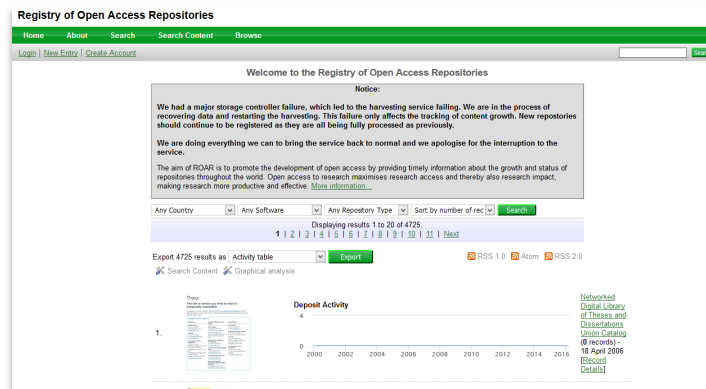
Registry of Open Access Repositories

Home About Search Search Content Browse

Login | New Entry | Create Account

Sea

Welcome to the Registry of Open Access Repositories

Notice:

We had a major storage controller failure, which led to the harvesting service failing. We are in the process of recovering data and restarting the harvesting. This failure only affects the tracking of content growth. New repositories should continue to be registered as they are all being fully processed as previously.

We are doing everything we can to bring the service back to normal and we apologise for the interruption to the service.

The aim of ROAR is to promote the development of open access by providing timely information about the growth and status of repositories throughout the world. Open access to research maximises research access and thereby also research impact, making research more productive and effective. More information...

Any Country | Any Software | Any Repository Type | Sort by number of rec | Search

Displaying results 1 to 20 of 4725.
1 | 2 | 3 | 4 | 5 | 6 | 7 | 8 | 9 | 10 | 11 | Next

Export 4725 results as Activity table | Export
RSS 1.0 Atom RSS 2.0
Search Content Graphical analysis

1.

Deposit Activity

4
0
2000 2002 2004 2006 2008 2010 2012 2014 2016

Networked Digital Library of Theses and Dissertations Union Catalog (0 records) - 18 April 2006 [Record Details]